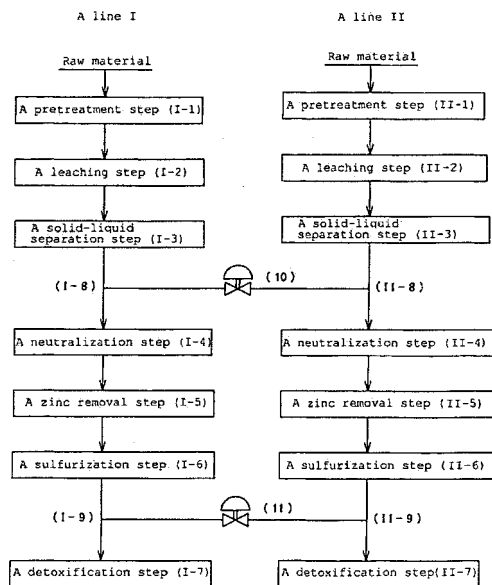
A line I

A line II

Raw material

A pretreatment step (I-1)

A leaching step (I-2)

A solid-liquid separation step (I-3)

(I-8)

(10)

A neutralization step (I-4)

A zinc removal step (I-5)

A sulfurization step (I-6)

(I-9)

(11)

A detoxification step (I-7)

Raw material

A pretreatment step (II-1)

A leaching step (II-2)

A solid-liquid separation step (II-3)

(II-8)

A neutralization step (II-4)

A zinc removal step (II-5)

A sulfurization step (II-6)

(II-9)

A detoxification step(II-7)